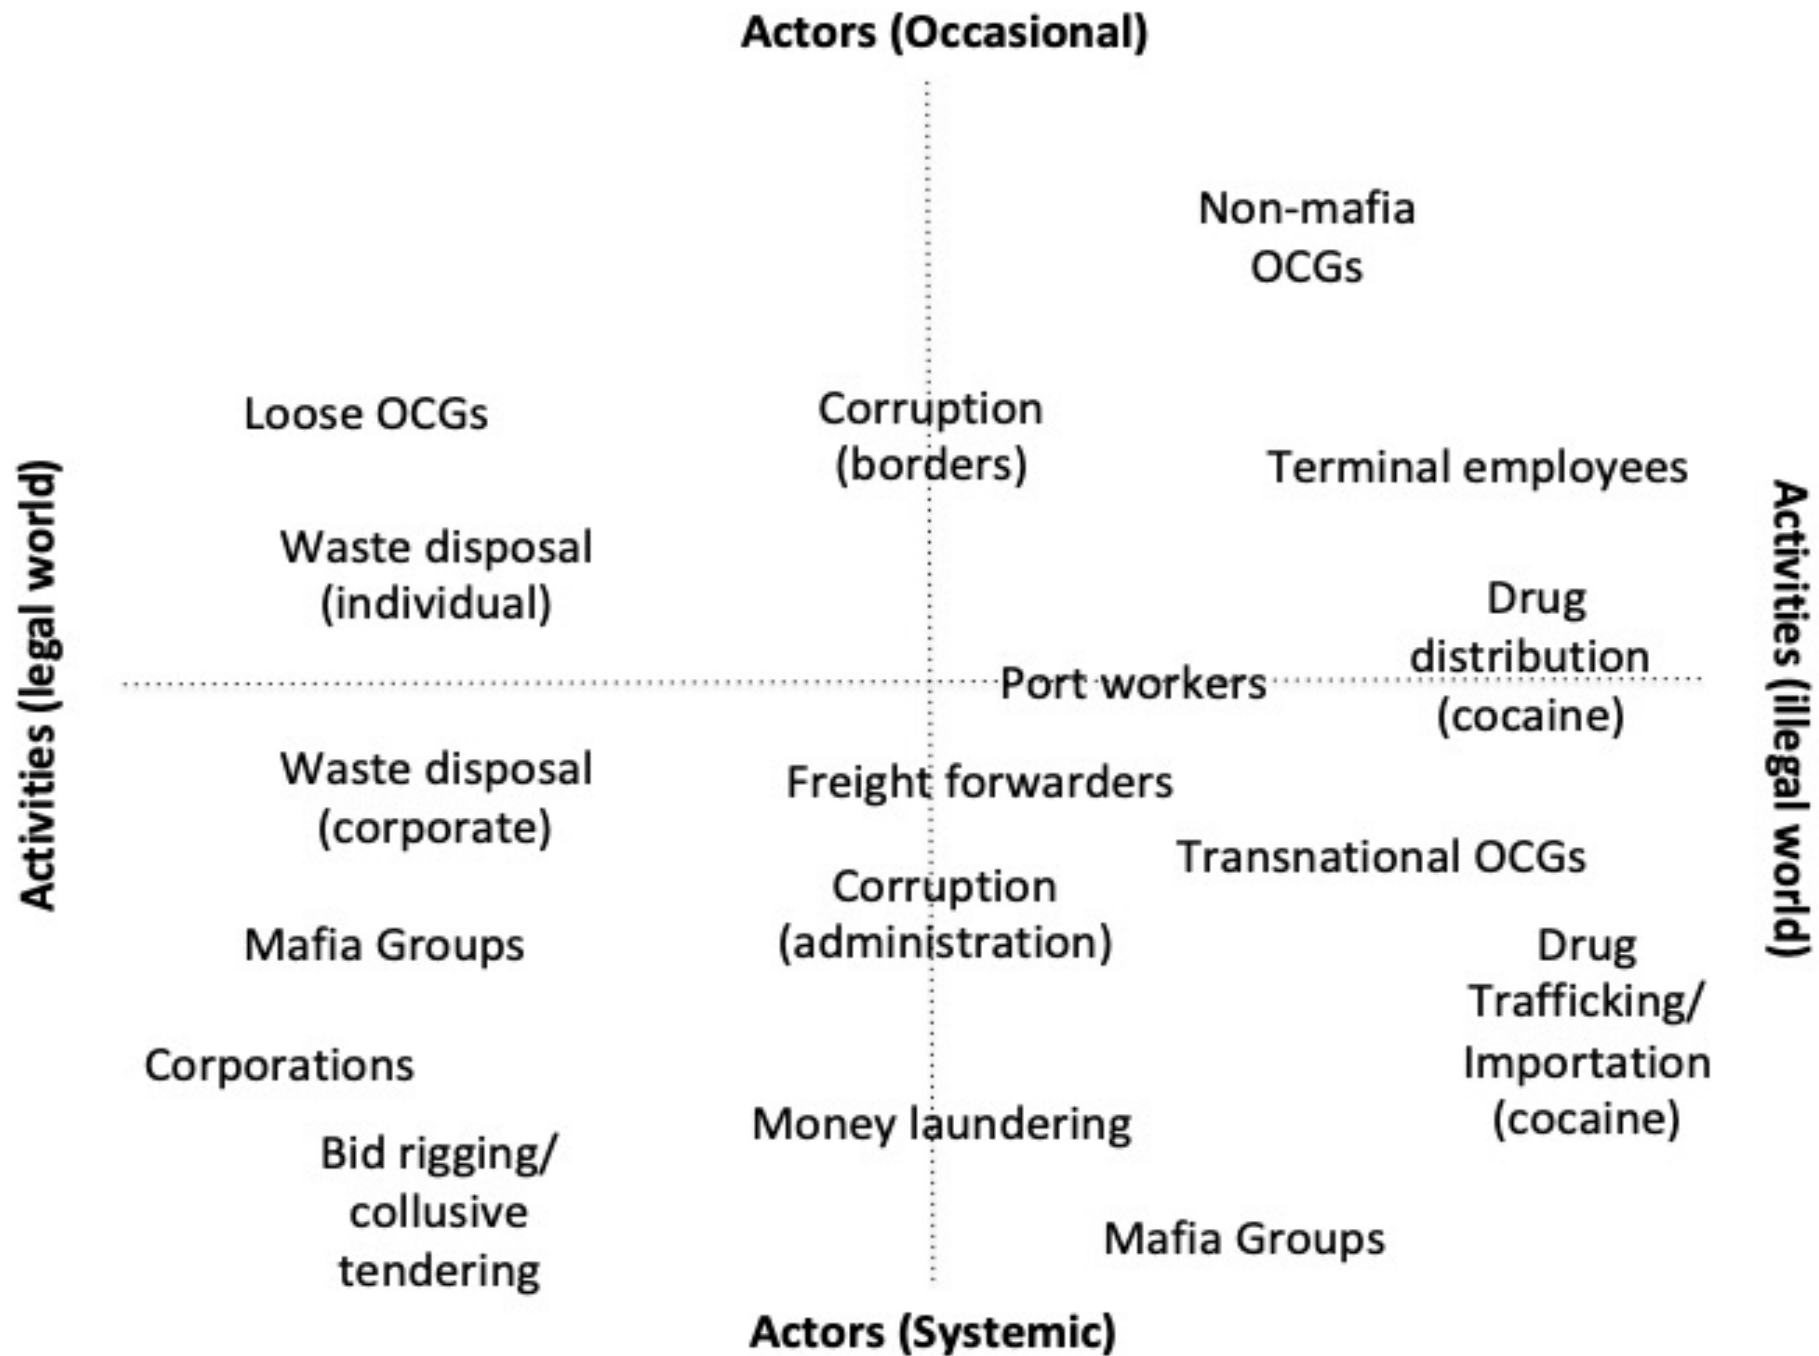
Actors (Occasional)

Non-mafia OCGs

Activities (legal world)

Loose OCGs

Corruption (borders)

Terminal employees

Activities (illegal world)

Waste disposal (individual)

Drug distribution (cocaine)

Port workers

Waste disposal (corporate)

Freight forwarders

Transnational OCGs

Corruption (administration)

Mafia Groups

Drug Trafficking/ Importation (cocaine)

Corporations

Money laundering

Bid rigging/ collusive tendering

Mafia Groups

Actors (Systemic)